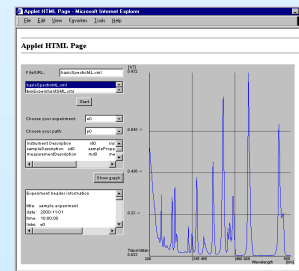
Applet HTML Page - Microsoft Internet Explorer

File Edit View Favorites Tools Help

Applet HTML Page

File/URL: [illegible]/spectroML.xml

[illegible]/spectroML.xml
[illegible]/spectroML.xml

Start

Choose your experiment: e0

Choose your path: p0

Instrument Description id0 Inst
sampleDescription id0 samplePrepa
measurementDescription md0 me

Show graph

Experiment header information

title: sample experiment
date: 2000-11-01
time: 10:00:00
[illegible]: e0

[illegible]
0.003

0.049 ->

0.036 ->

0.03 ->

Transmittan
0.022

Wavelength
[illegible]